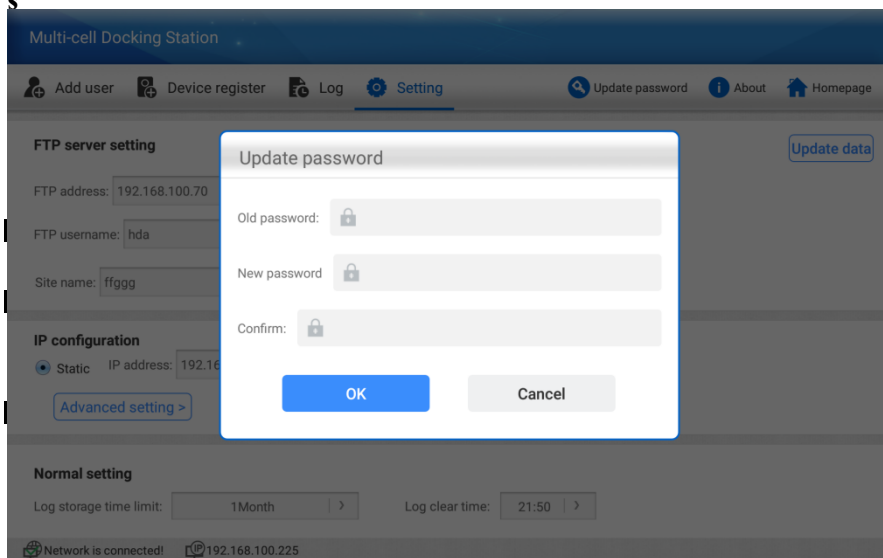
Multi-cell Docking Station

Add user Device register Log Setting Update password About Homepage

FTP server setting

Update data

FTP address: 192.168.100.70

FTP username: hda

Site name: ffggg

IP configuration

Static IP address: 192.16

Advanced setting >

Update password

Old password:

New password

Confirm:

OK

Cancel

Normal setting

Log storage time limit: 1Month >

Log clear time: 21:50 >

Network is connected! 192.168.100.225